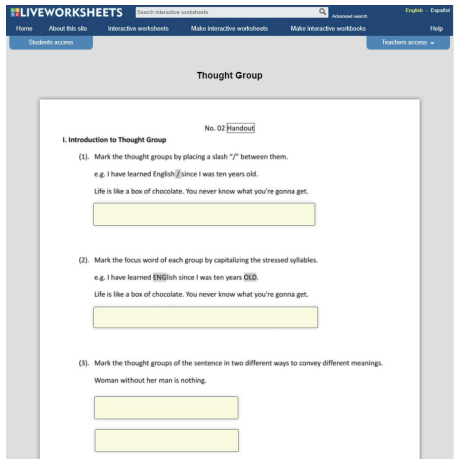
LIVEWORKSHEETS Search interactive worksheets Advanced search English · Español

Home About this site Interactive worksheets Make interactive worksheets Make interactive workbooks Help

Students access Teachers access

Thought Group

No. 02 Handout

I. Introduction to Thought Group

(1). Mark the thought groups by placing a slash "/" between them.

e.g. I have learned English / since I was ten years old.

Life is like a box of chocolate. You never know what you're gonna get.

(2). Mark the focus word of each group by capitalizing the stressed syllables.

e.g. I have learned ENGlish since I was ten years OLD.

Life is like a box of chocolate. You never know what you're gonna get.

(3). Mark the thought groups of the sentence in two different ways to convey different meanings.

Woman without her man is nothing.